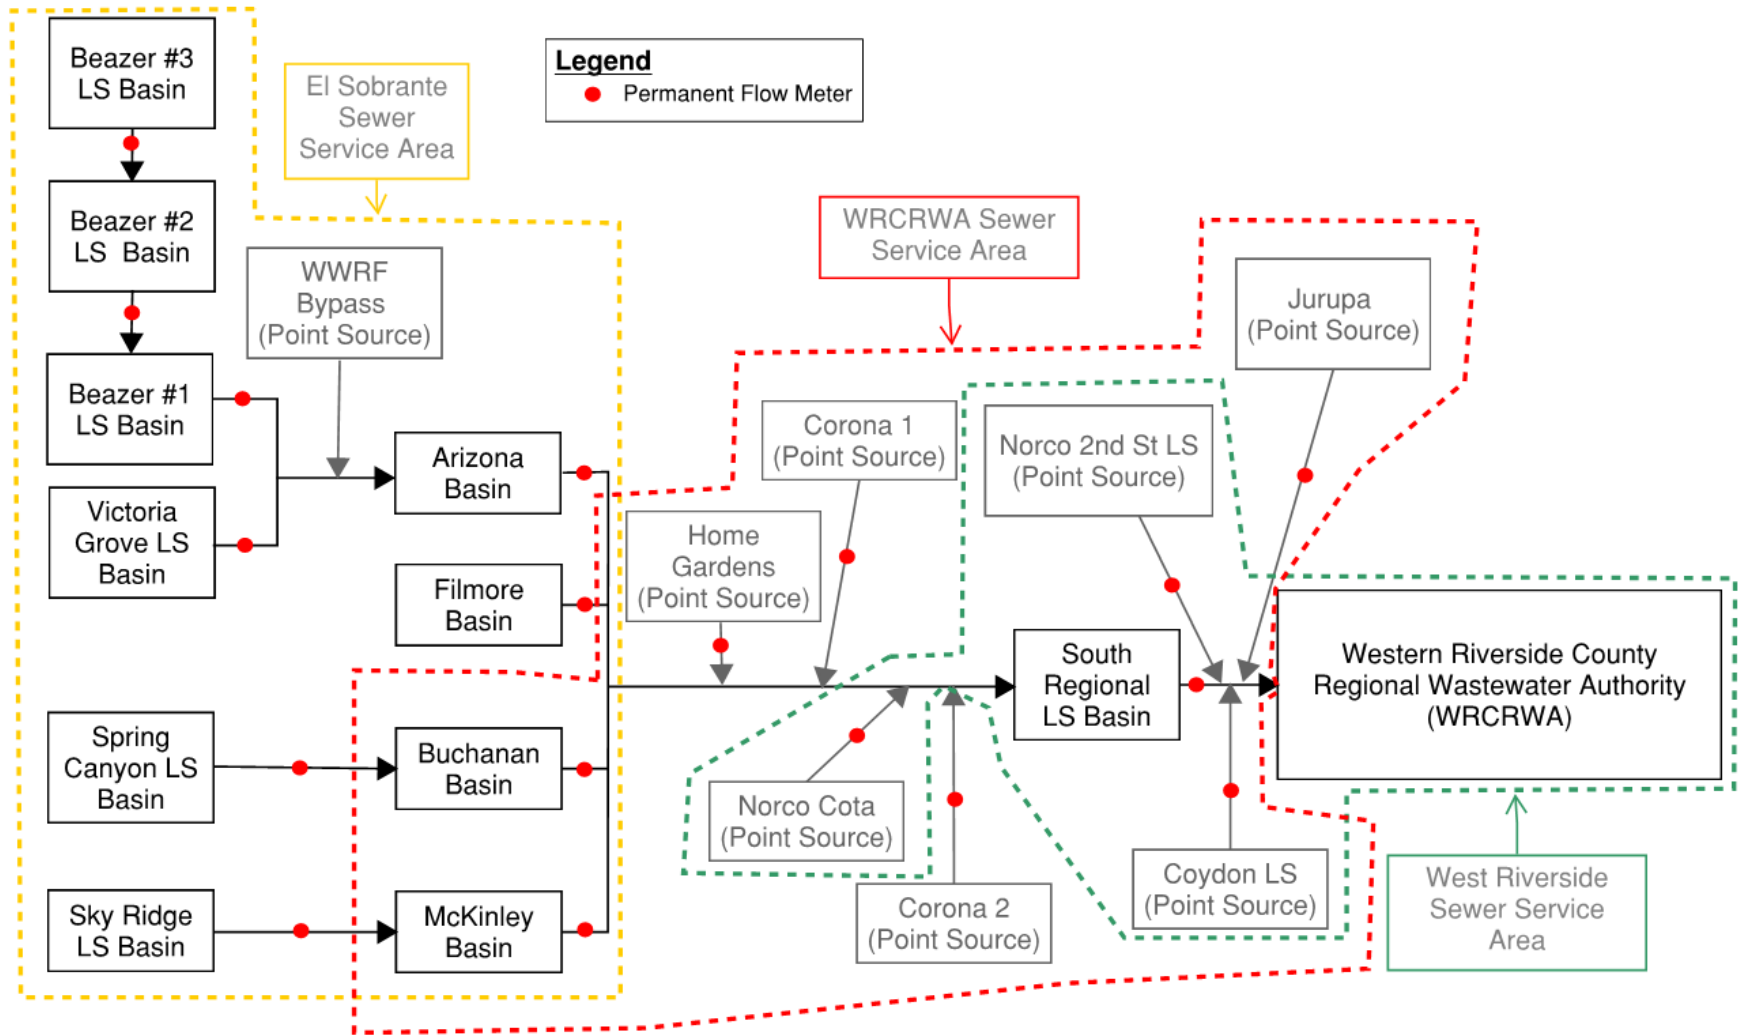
Beazer #3 LS Basin

El Sobrante Sewer Service Area

Legend
Permanent Flow Meter

Beazer #2 LS Basin

WWRF Bypass (Point Source)

WRCRWA Sewer Service Area

Jurupa (Point Source)

Beazer #1 LS Basin

Arizona Basin

Corona 1 (Point Source)

Norco 2nd St LS (Point Source)

Victoria Grove LS Basin

Home Gardens (Point Source)

Filmore Basin

South Regional LS Basin

Western Riverside County Regional Wastewater Authority (WRCRWA)

Spring Canyon LS Basin

Buchanan Basin

Norco Cota (Point Source)

Coydon LS (Point Source)

West Riverside Sewer Service Area

Sky Ridge LS Basin

McKinley Basin

Corona 2 (Point Source)